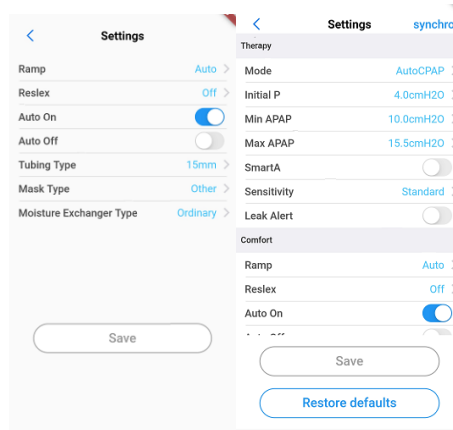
Settings

Ramp Auto
Reslex Off
Auto On
Auto Off
Tubing Type 15mm
Mask Type Other
Moisture Exchanger Type Ordinary

Save

Settings synchro

Therapy

Mode AutoCPAP
Initial P 4.0cmH2O
Min APAP 10.0cmH2O
Max APAP 15.5cmH2O
SmartA
Sensitivity Standard
Leak Alert

Comfort

Ramp Auto
Reslex Off
Auto On
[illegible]

Save

Restore defaults